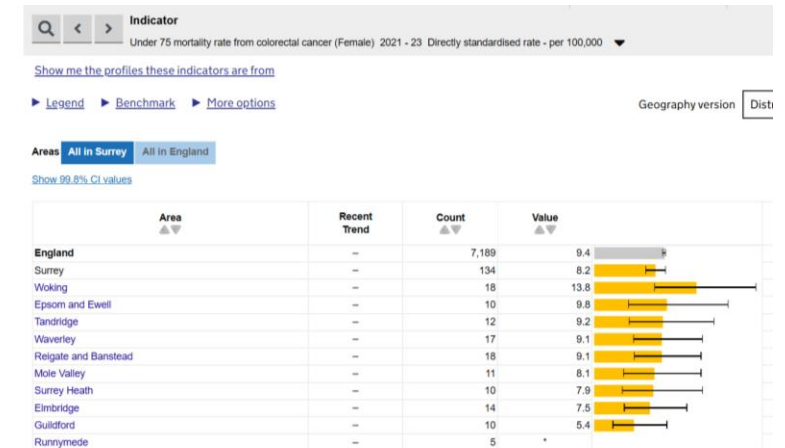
Indicator
Under 75 mortality rate from colorectal cancer (Female) 2021 - 23 Directly standardised rate - per 100,000

Show me the profiles these indicators are from

Legend Benchmark More options

Geography version Distr

Areas All in Surrey All in England

Show 99.8% CI values

| Area | Recent Trend | Count | Value |
|---|---|---|---|
| England | – | 7,189 | 9.4 |
| Surrey | – | 134 | 8.2 |
| Woking | – | 18 | 13.8 |
| Epsom and Ewell | – | 10 | 9.8 |
| Tandridge | – | 12 | 9.2 |
| Waverley | – | 17 | 9.1 |
| Reigate and Banstead | – | 18 | 9.1 |
| Mole Valley | – | 11 | 8.1 |
| Surrey Heath | – | 10 | 7.9 |
| Elmbridge | – | 14 | 7.5 |
| Guildford | – | 10 | 5.4 |
| Runnymede | – | 5 | * |